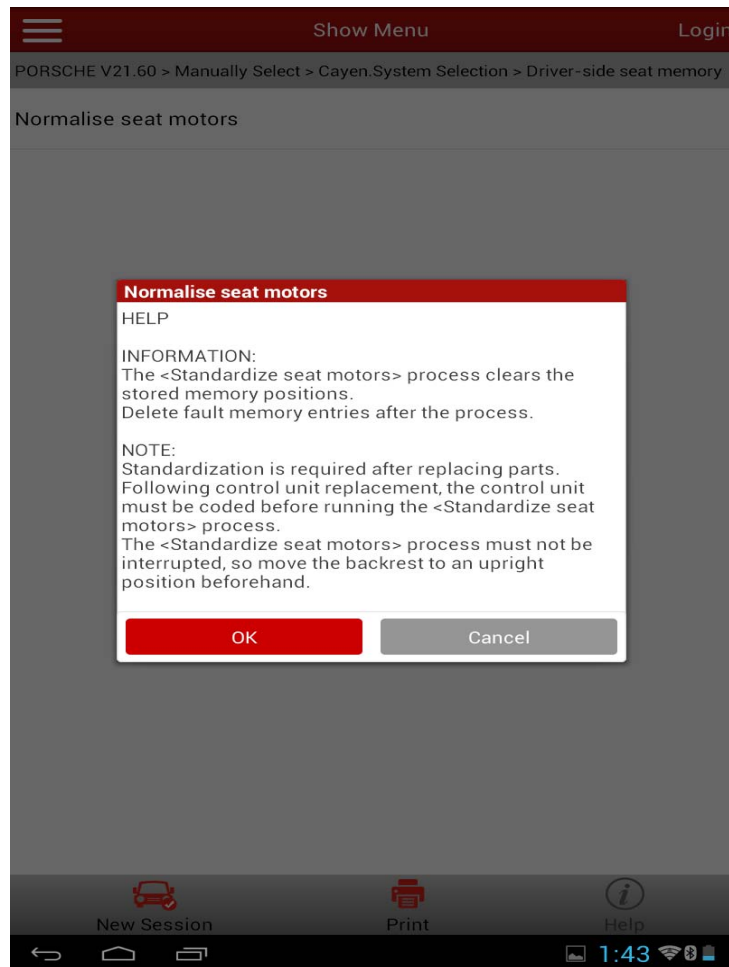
Show Menu

Login

PORSCHE V21.60 > Manually Select > Cayen.System Selection > Driver-side seat memory

Normalise seat motors

Normalise seat motors

HELP

INFORMATION:
The <Standardize seat motors> process clears the stored memory positions.
Delete fault memory entries after the process.

NOTE:
Standardization is required after replacing parts.
Following control unit replacement, the control unit must be coded before running the <Standardize seat motors> process.
The <Standardize seat motors> process must not be interrupted, so move the backrest to an upright position beforehand.

OK

Cancel

New Session

Print

Help

1:43